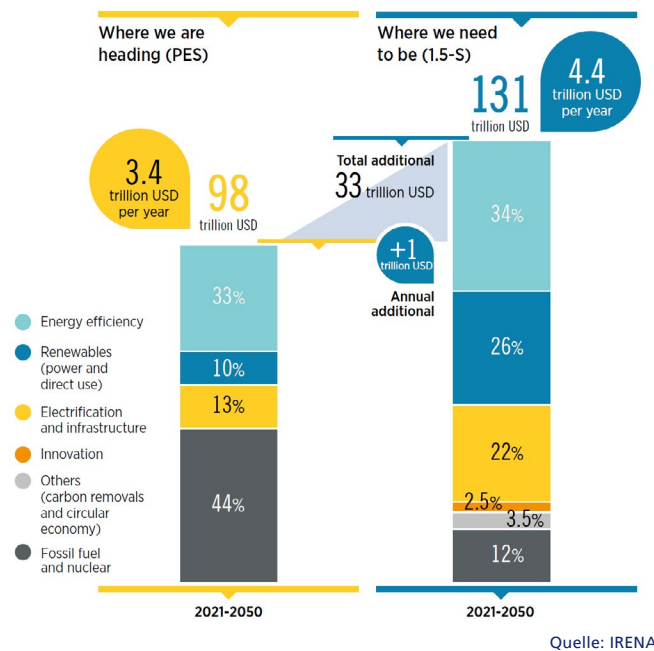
Where we are heading (PES)

Where we need to be (1.5-S)

3.4 trillion USD per year

98 trillion USD

131 trillion USD

4.4 trillion USD per year

Total additional 33 trillion USD

+1 trillion USD

Annual additional

33%
10%
13%
44%

34%
26%
22%
2.5%
3.5%
12%

Energy efficiency
Renewables (power and direct use)
Electrification and infrastructure
Innovation
Others (carbon removals and circular economy)
Fossil fuel and nuclear

2021-2050

2021-2050

Quelle: IRENA